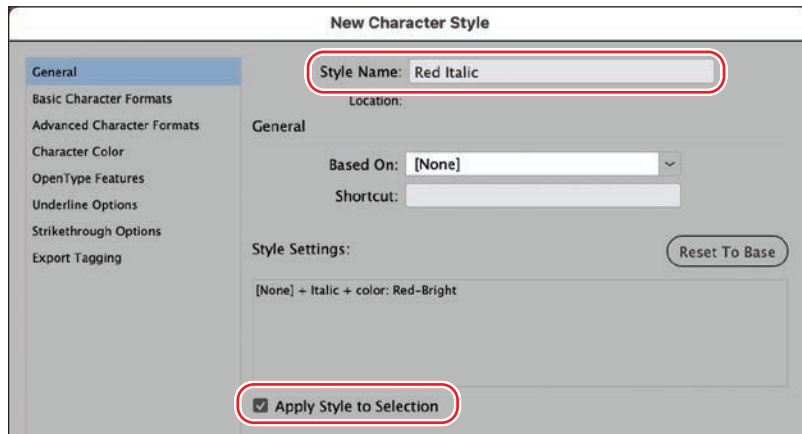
New Character Style

General
Basic Character Formats
Advanced Character Formats
Character Color
OpenType Features
Underline Options
Strikethrough Options
Export Tagging

Style Name: Red Italic
Location:

General

Based On: [None]
Shortcut:

Style Settings:
Reset To Base

[None] + Italic + color: Red-Bright

Apply Style to Selection